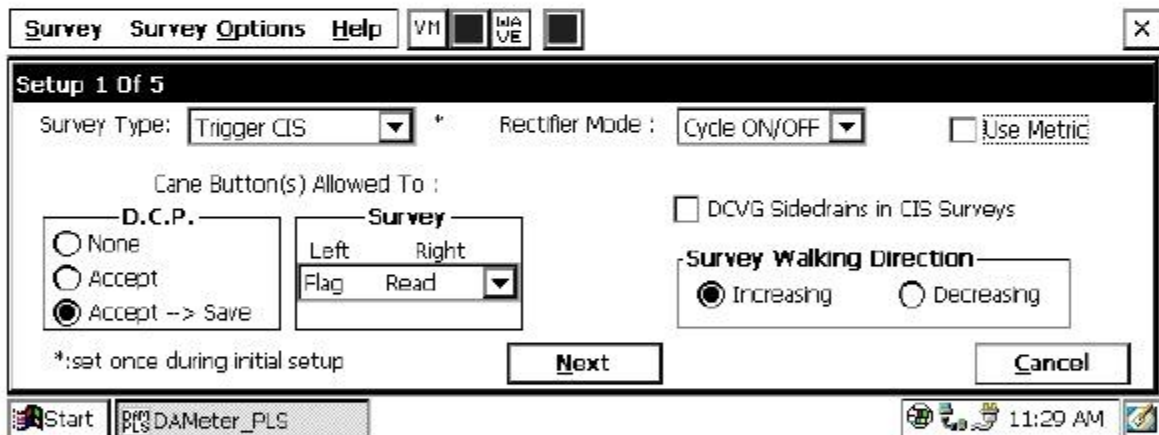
Survey Survey Options Help VM WA VE ×

Setup 1 Of 5

Survey Type: Trigger CIS * Rectifier Mode : Cycle ON/OFF Use Metric

Cane Button(s) Allowed To :

D.C.P.
None
Accept
Accept --> Save

Survey
Left Right
Flag Read

DCVG Sidedrains in CIS Surveys

Survey Walking Direction
Increasing Decreasing

*:set once during initial setup

Next

Cancel

Start DAMeter_PLS 11:29 AM